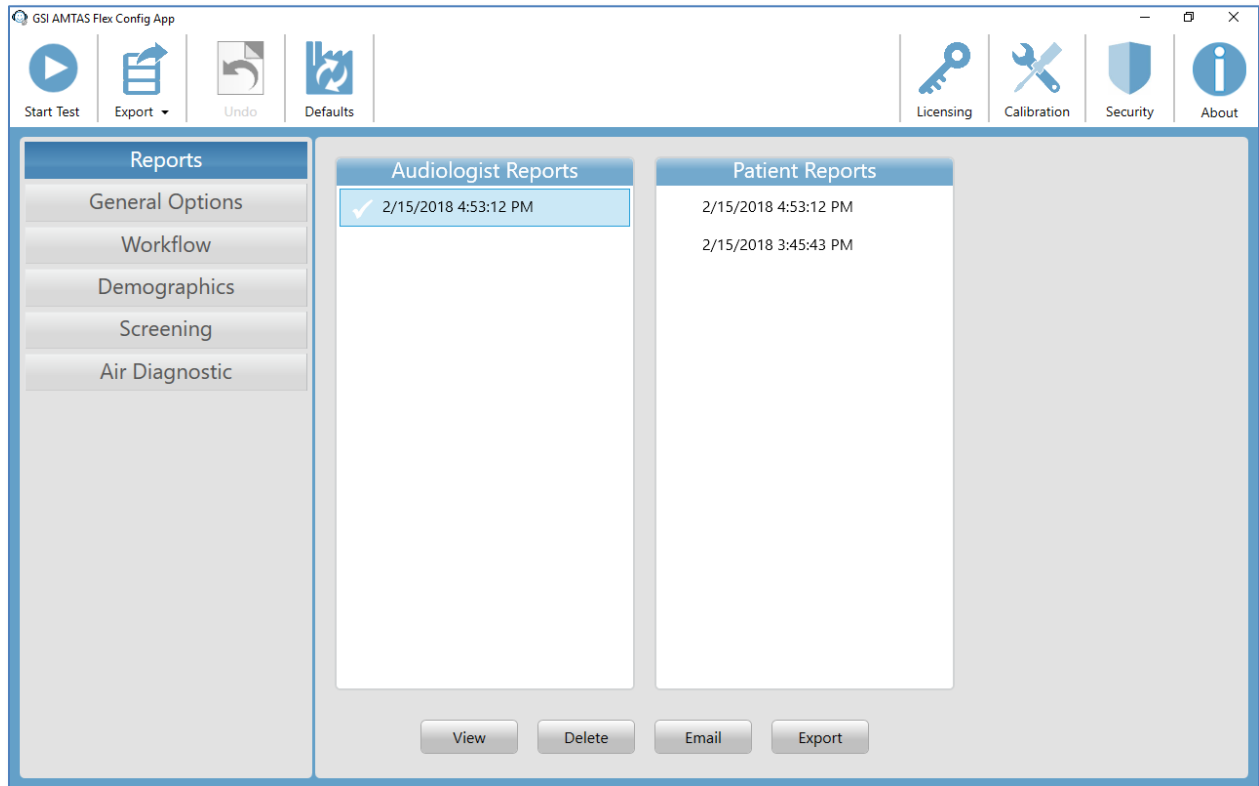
GSI AMTAS Flex Config App

Start Test
Export
Undo
Defaults
Licensing
Calibration
Security
About

Reports
General Options
Workflow
Demographics
Screening
Air Diagnostic

Audiologist Reports
2/15/2018 4:53:12 PM

Patient Reports
2/15/2018 4:53:12 PM
2/15/2018 3:45:43 PM

View
Delete
Email
Export